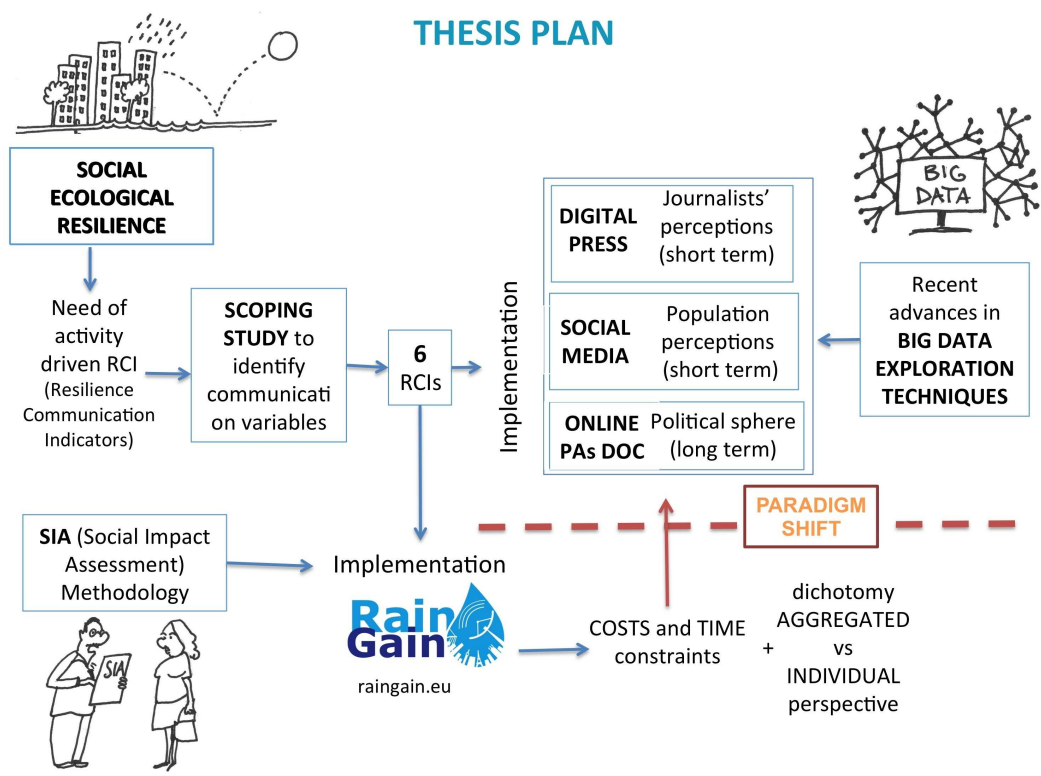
THESIS PLAN

SOCIAL ECOLOGICAL RESILIENCE

Need of activity driven RCI (Resilience Communication Indicators)

SCOPING STUDY to identify communicati on variables

6 RCIs

Implementation

DIGITAL PRESS | Journalists' perceptions (short term)

SOCIAL MEDIA | Population perceptions (short term)

ONLINE PAs DOC | Political sphere (long term)

BIG DATA

Recent advances in BIG DATA EXPLORATION TECHNIQUES

SIA (Social Impact Assessment) Methodology

SIA

Implementation

Rain Gain

raingain.eu

PARADIGM SHIFT

COSTS and TIME constraints

+

dichotomy AGGREGATED vs INDIVIDUAL perspective